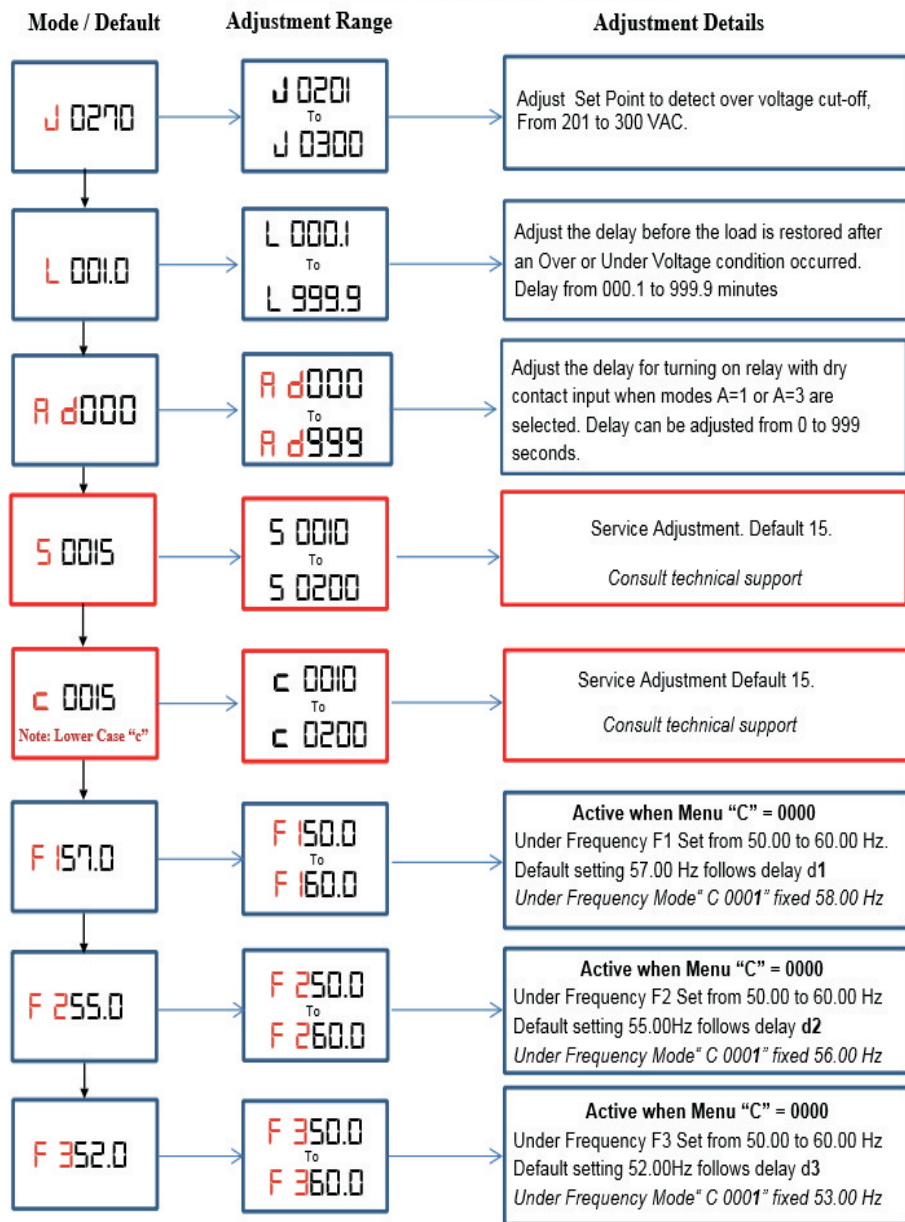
Mode / Default

Adjustment Range

Adjustment Details

J 0270

J 0201
To
J 0300

Adjust Set Point to detect over voltage cut-off, From 201 to 300 VAC.

L 001.0

L 000.1
To
L 999.9

Adjust the delay before the load is restored after an Over or Under Voltage condition occurred. Delay from 000.1 to 999.9 minutes

A d000

A d000
To
A d999

Adjust the delay for turning on relay with dry contact input when modes A=1 or A=3 are selected. Delay can be adjusted from 0 to 999 seconds.

S 0015

S 0010
To
S 0200

Service Adjustment. Default 15.

Consult technical support

c 0015
Note: Lower Case "c"

c 0010
To
c 0200

Service Adjustment Default 15.

Consult technical support

F 157.0

F 150.0
To
F 160.0

Active when Menu "C" = 0000
Under Frequency F1 Set from 50.00 to 60.00 Hz.
Default setting 57.00 Hz follows delay d1
Under Frequency Mode" C 0001" fixed 58.00 Hz

F 255.0

F 250.0
To
F 260.0

Active when Menu "C" = 0000
Under Frequency F2 Set from 50.00 to 60.00 Hz
Default setting 55.00Hz follows delay d2
Under Frequency Mode" C 0001" fixed 56.00 Hz

F 352.0

F 350.0
To
F 360.0

Active when Menu "C" = 0000
Under Frequency F3 Set from 50.00 to 60.00 Hz
Default setting 52.00Hz follows delay d3
Under Frequency Mode" C 0001" fixed 53.00 Hz